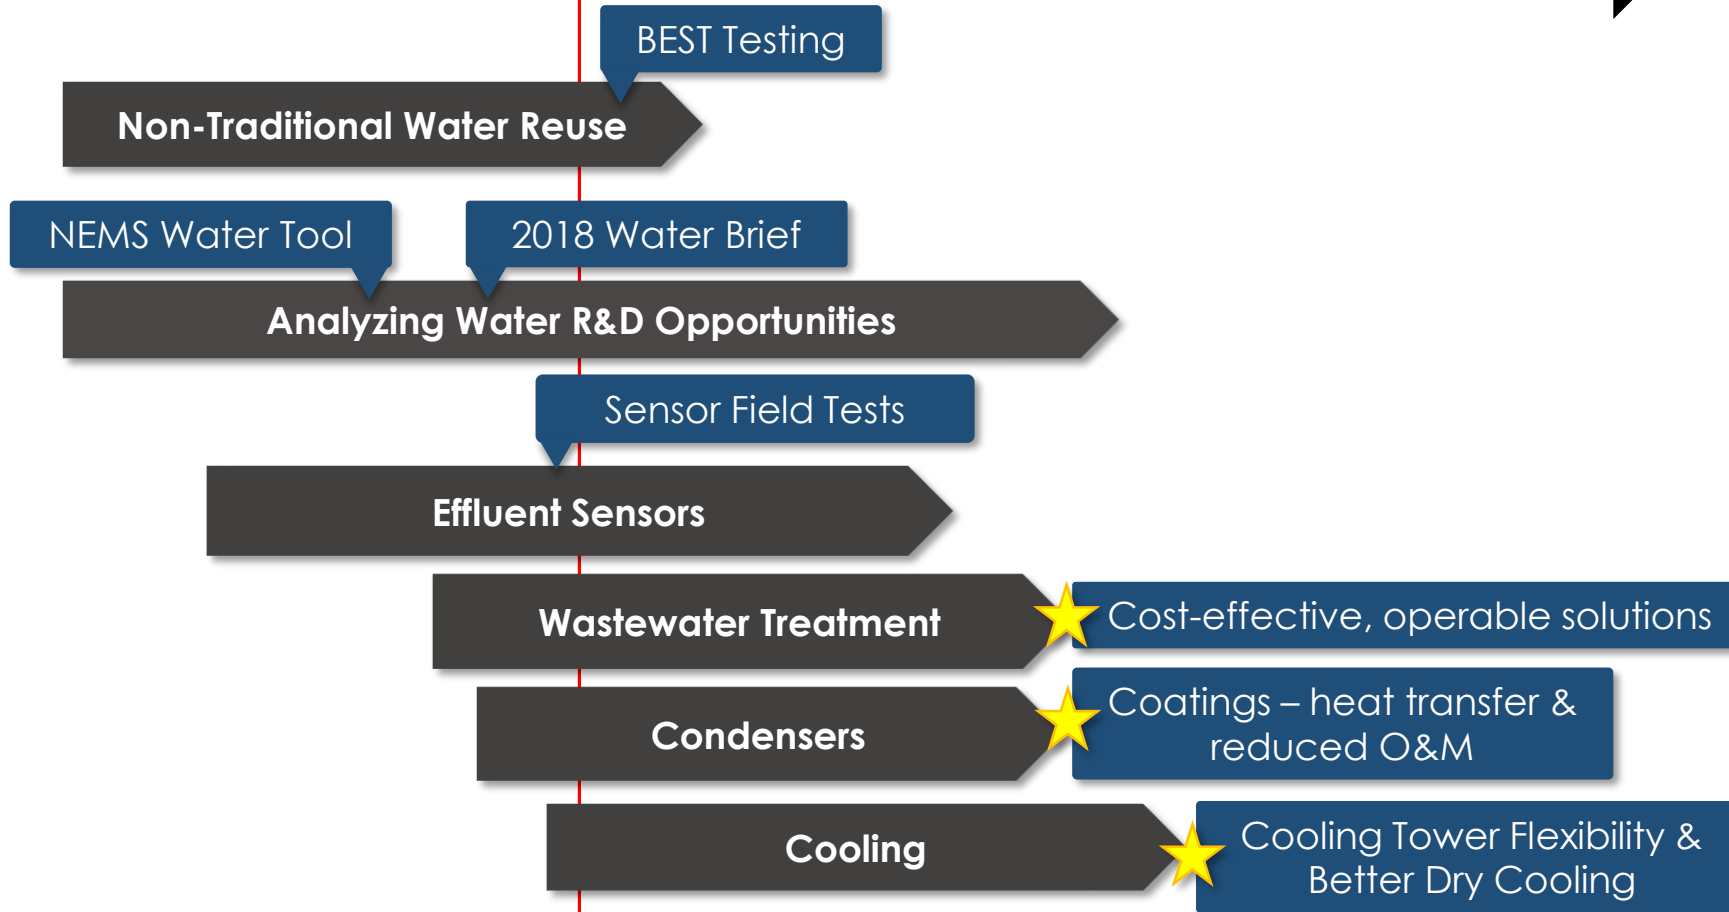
BEST Testing

Non-Traditional Water Reuse

NEMS Water Tool

2018 Water Brief

Analyzing Water R&D Opportunities

Sensor Field Tests

Effluent Sensors

Wastewater Treatment

Cost-effective, operable solutions

Condensers

Coatings – heat transfer & reduced O&M

Cooling

Cooling Tower Flexibility & Better Dry Cooling